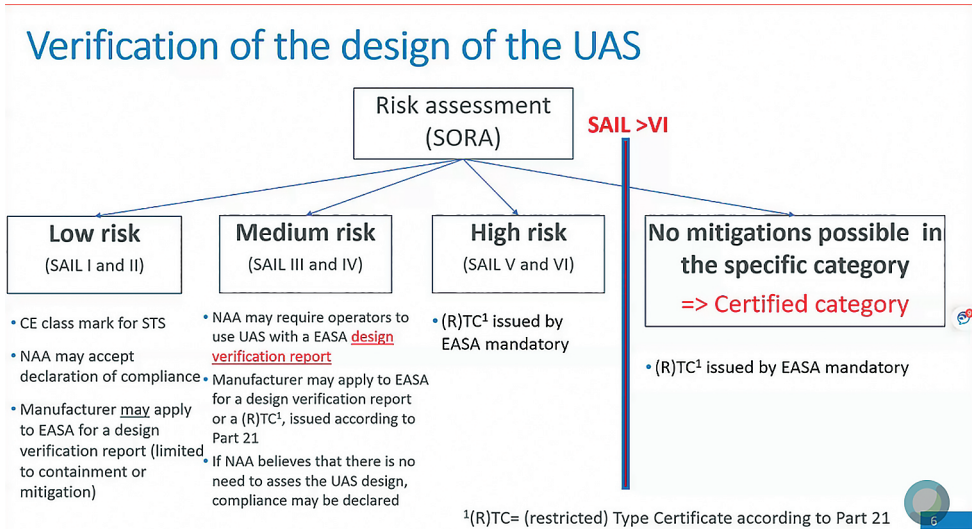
Verification of the design of the UAS

Risk assessment (SORA)

SAIL >VI

Low risk
(SAIL I and II)

Medium risk
(SAIL III and IV)

High risk
(SAIL V and VI)

No mitigations possible in the specific category
=> Certified category

• CE class mark for STS
• NAA may accept declaration of compliance
• Manufacturer may apply to EASA for a design verification report (limited to containment or mitigation)

• NAA may require operators to use UAS with a EASA design verification report
• Manufacturer may apply to EASA for a design verification report or a (R)TC$^1$, issued according to Part 21
• If NAA believes that there is no need to asses the UAS design, compliance may be declared

• (R)TC$^1$ issued by EASA mandatory

• (R)TC$^1$ issued by EASA mandatory

$^1$(R)TC= (restricted) Type Certificate according to Part 21

6